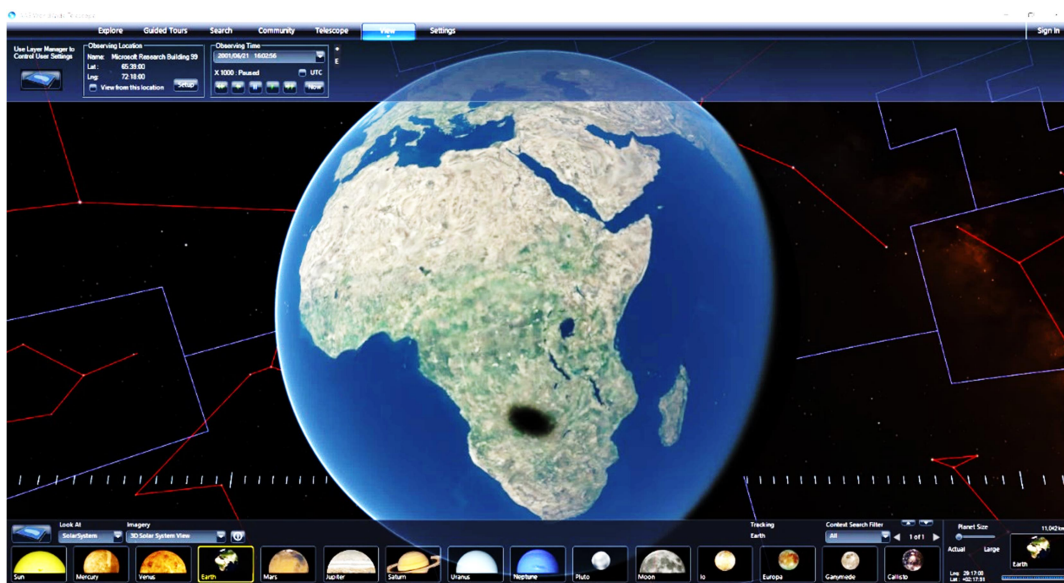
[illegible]

Explore Guided Tours Search Community Telescope View Settings

Sign In

Use Layer Manager to Control User Settings

Observing Location
Name: Microsoft Research Building 99
Lat: 65:39:00
Lng: 72:18:00
View from this location
Setup

Observing Time
2001/06/21 18:02:56
X 1000 : Paused
UTC
Now

Look At
SolarSystem
Imagery
3D Solar System View

Tracking
Earth

Context Search Filter
All
1 of 1

Planet Size
Actual
Large

11.042 km

Sun
Mercury
Venus
Earth
Mars
Jupiter
Saturn
Uranus
Neptune
Pluto
Moon
Io
Europa
Ganymede
Callisto

Earth
Lng: 29:17:00
Lat: +02:17:51